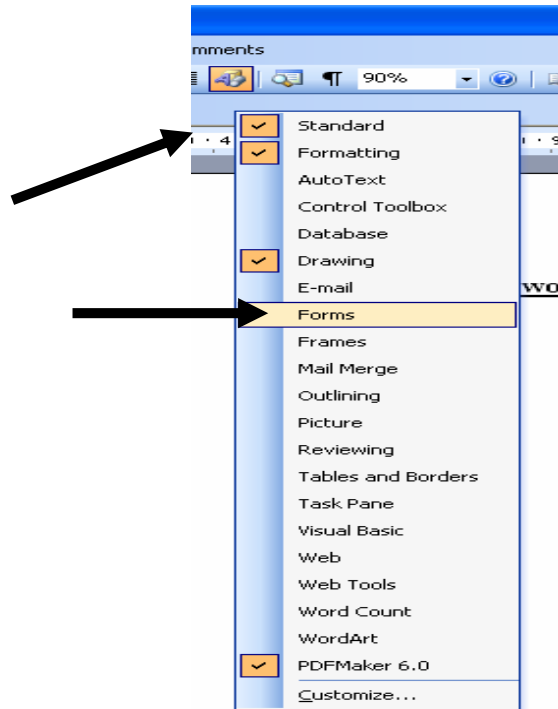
mments
90%
Standard
Formatting
AutoText
Control Toolbox
Database
Drawing
E-mail
Forms
Frames
Mail Merge
Outlining
Picture
Reviewing
Tables and Borders
Task Pane
Visual Basic
Web
Web Tools
Word Count
WordArt
PDFMaker 6.0
Customize...
wo